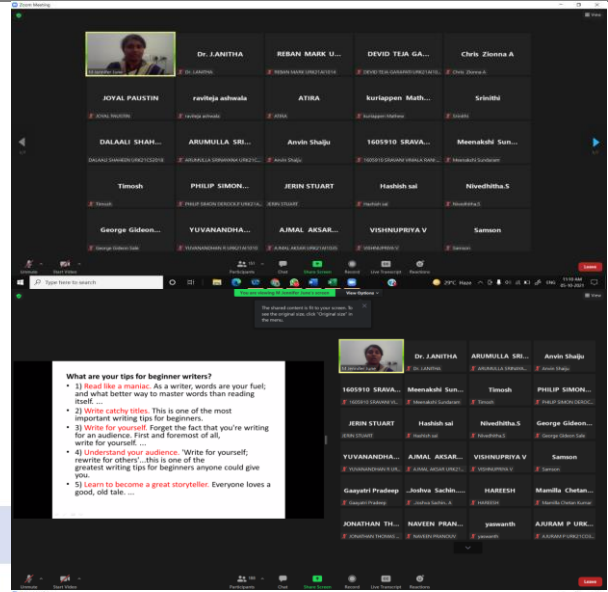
Zoom Meeting

View

Dr. J.ANITHA | REBAN MARK U... | DEVID TEJA GA... | Chris Zionna A
JOYPAL PAUSTIN | raviteja ashwala | ATIRA | kuriappen Math... | Srinithi
DALAALI SHAH... | ARUMULLA SRI... | Anvin Shaiju | 1605910 SRAVA... | Meenakshi Sun...
Timosh | PHILIP SIMON... | JERIN STUART | Hashish sai | Nivedhitha.S
George Gideon... | YUVANANDHA... | AJMAL AKSAR... | VISHNUPRIYA V | Samson

Unmute | Start Video | Participants | Chat | Share Screen | Record | Live Transcript | Reactions | Leave

Type here to search

29°C Haze | ENG | 11:10 AM 05-10-2021

You are viewing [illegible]'s screen | View Options

The shared content is fit to your screen. To see the original size, click "Original size" in the menu.

What are your tips for beginner writers?
1) Read like a maniac. As a writer, words are your fuel; and what better way to master words than reading itself. ...
2) Write catchy titles. This is one of the most important writing tips for beginners.
3) Write for yourself. Forget the fact that you're writing for an audience. First and foremost of all, write for yourself. ...
4) Understand your audience. 'Write for yourself; rewrite for others'...this is one of the greatest writing tips for beginners anyone could give you.
5) Learn to become a great storyteller. Everyone loves a good, old tale. ...

Dr. J.ANITHA | ARUMULLA SRI... | Anvin Shaiju
1605910 SRAVA... | Meenakshi Sun... | Timosh | PHILIP SIMON...
JERIN STUART | Hashish sai | Nivedhitha.S | George Gideon...
YUVANANDHA... | AJMAL AKSAR... | VISHNUPRIYA V | Samson
Gaayatri Pradeep | Joshva Sachin... | HAREESH | Mamilla Chetan...
JONATHAN TH... | NAVEEN PRAN... | yaswanth | AJURAM P URK...

Unmute | Start Video | Participants | Chat | Share Screen | Record | Live Transcript | Reactions | Leave